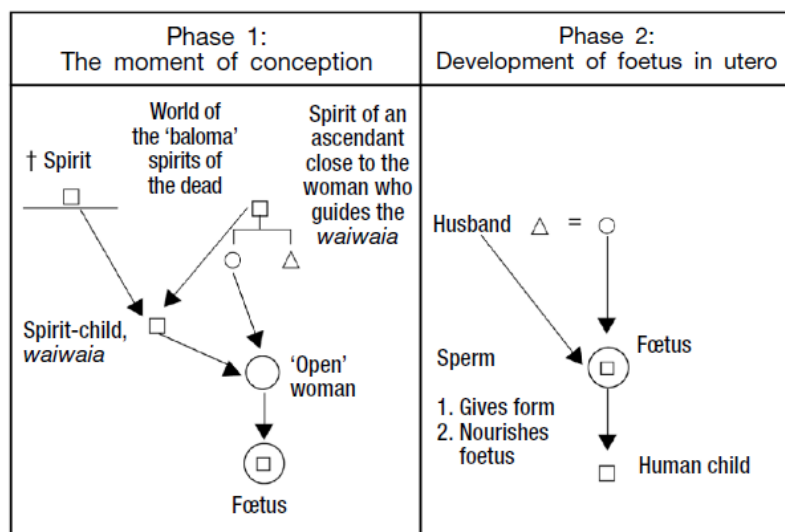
| Phase 1: The moment of conception | Phase 2: Development of foetus in utero |
|---|---|
| † Spirit | Husband △ = ○ |
| World of the 'baloma' spirits of the dead | Sperm |
| Spirit of an ascendant close to the woman who guides the *waiwaia* | 1. Gives form |
| Spirit-child, *waiwaia* | 2. Nourishes foetus |
| 'Open' woman | Fœtus |
| Fœtus | Human child |